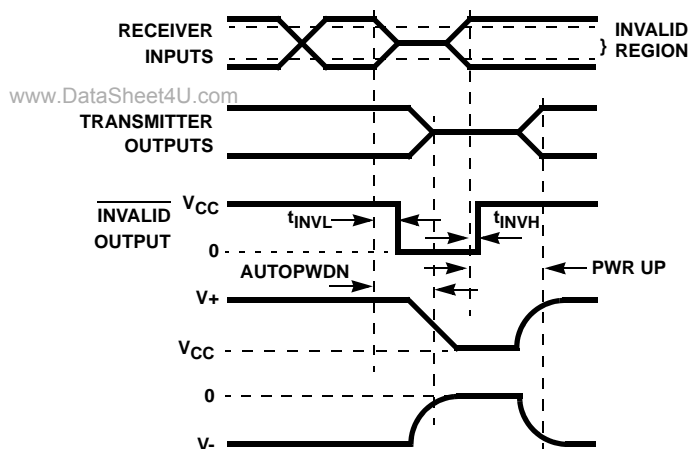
RECEIVER INPUTS

INVALID
} REGION

www.DataSheet4U.com

TRANSMITTER OUTPUTS

$\overline{\text{INVALID}}$ $\overline{\text{OUTPUT}}$

$V_{CC}$

$t_{INVL}$

$t_{INVH}$

0

AUTOPWDN

PWR UP

V+

$V_{CC}$

0

V-